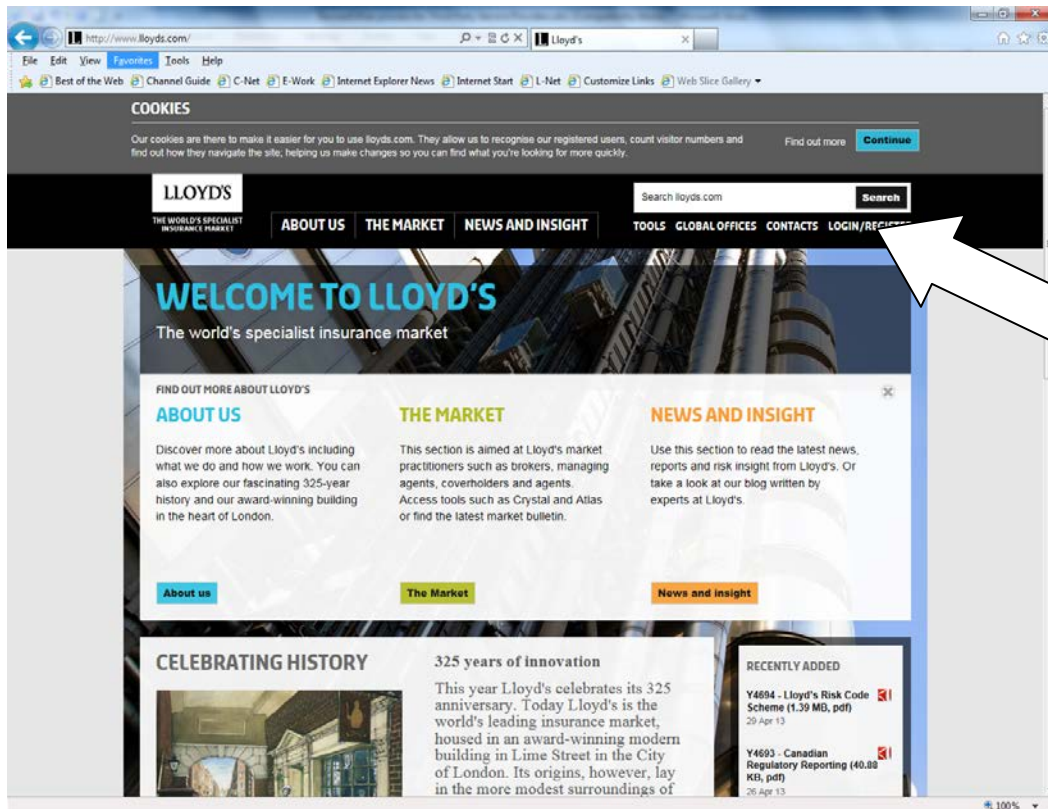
http://www.lloyds.com/
Lloyd's

File Edit View Favorites Tools Help

Best of the Web Channel Guide C-Net E-Work Internet Explorer News Internet Start L-Net Customize Links Web Slice Gallery

COOKIES

Our cookies are there to make it easier for you to use lloyds.com. They allow us to recognise our registered users, count visitor numbers and find out how they navigate the site, helping us make changes so you can find what you're looking for more quickly.

Find out more Continue

LLOYD'S
THE WORLD'S SPECIALIST INSURANCE MARKET

ABOUT US THE MARKET NEWS AND INSIGHT

Search lloyds.com Search

TOOLS GLOBAL OFFICES CONTACTS LOGIN/REGISTE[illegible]

WELCOME TO LLOYD'S

The world's specialist insurance market

FIND OUT MORE ABOUT LLOYD'S

ABOUT US

Discover more about Lloyd's including what we do and how we work. You can also explore our fascinating 325-year history and our award-winning building in the heart of London.

About us

THE MARKET

This section is aimed at Lloyd's market practitioners such as brokers, managing agents, coverholders and agents. Access tools such as Crystal and Atlas or find the latest market bulletin.

The Market

NEWS AND INSIGHT

Use this section to read the latest news, reports and risk insight from Lloyd's. Or take a look at our blog written by experts at Lloyd's.

News and insight

CELEBRATING HISTORY

325 years of innovation

This year Lloyd's celebrates its 325 anniversary. Today Lloyd's is the world's leading insurance market, housed in an award-winning modern building in Lime Street in the City of London. Its origins, however, lay in the more modest surroundings of

RECENTLY ADDED

Y4694 - Lloyd's Risk Code Scheme (1.39 MB, pdf)
29 Apr 13

Y4693 - Canadian Regulatory Reporting (40.88 KB, pdf)
26 Apr 13

100%